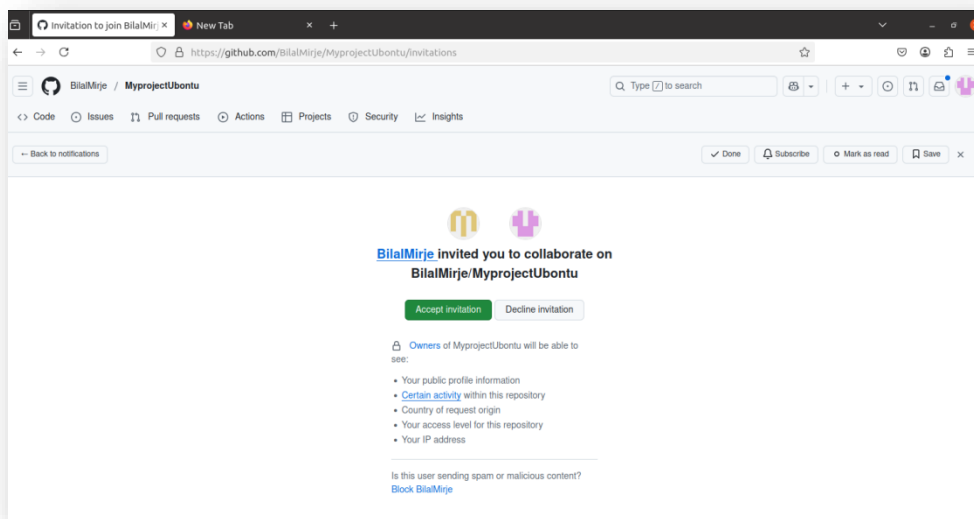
Invitation to join BilalMirj ×
New Tab ×
+

https://github.com/BilalMirje/MyprojectUbuntu/invitations

BilalMirje / MyprojectUbuntu

Type / to search

Code Issues Pull requests Actions Projects Security Insights

← Back to notifications

Done Subscribe Mark as read Save ×

BilalMirje invited you to collaborate on BilalMirje/MyprojectUbuntu

Accept invitation Decline invitation

Owners of MyprojectUbuntu will be able to see:

• Your public profile information
• Certain activity within this repository
• Country of request origin
• Your access level for this repository
• Your IP address

Is this user sending spam or malicious content?
Block BilalMirje